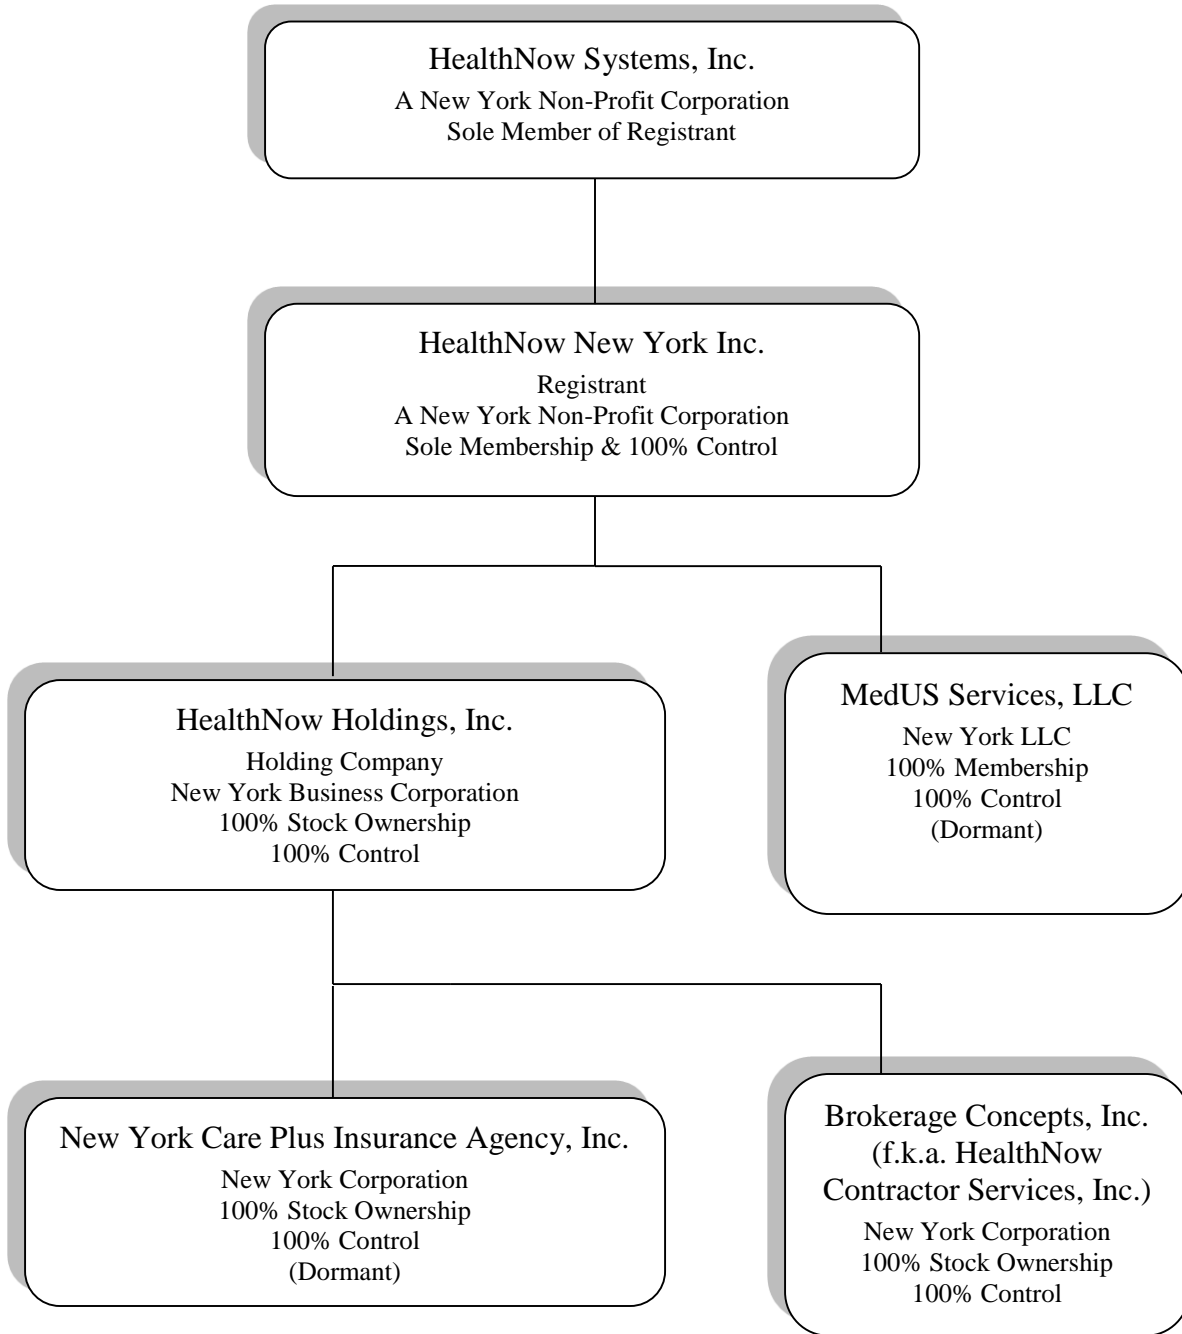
HealthNow Systems, Inc.
A New York Non-Profit Corporation
Sole Member of Registrant

HealthNow New York Inc.
Registrant
A New York Non-Profit Corporation
Sole Membership & 100% Control

HealthNow Holdings, Inc.
Holding Company
New York Business Corporation
100% Stock Ownership
100% Control

MedUS Services, LLC
New York LLC
100% Membership
100% Control
(Dormant)

New York Care Plus Insurance Agency, Inc.
New York Corporation
100% Stock Ownership
100% Control
(Dormant)

Brokerage Concepts, Inc.
(f.k.a. HealthNow Contractor Services, Inc.)
New York Corporation
100% Stock Ownership
100% Control